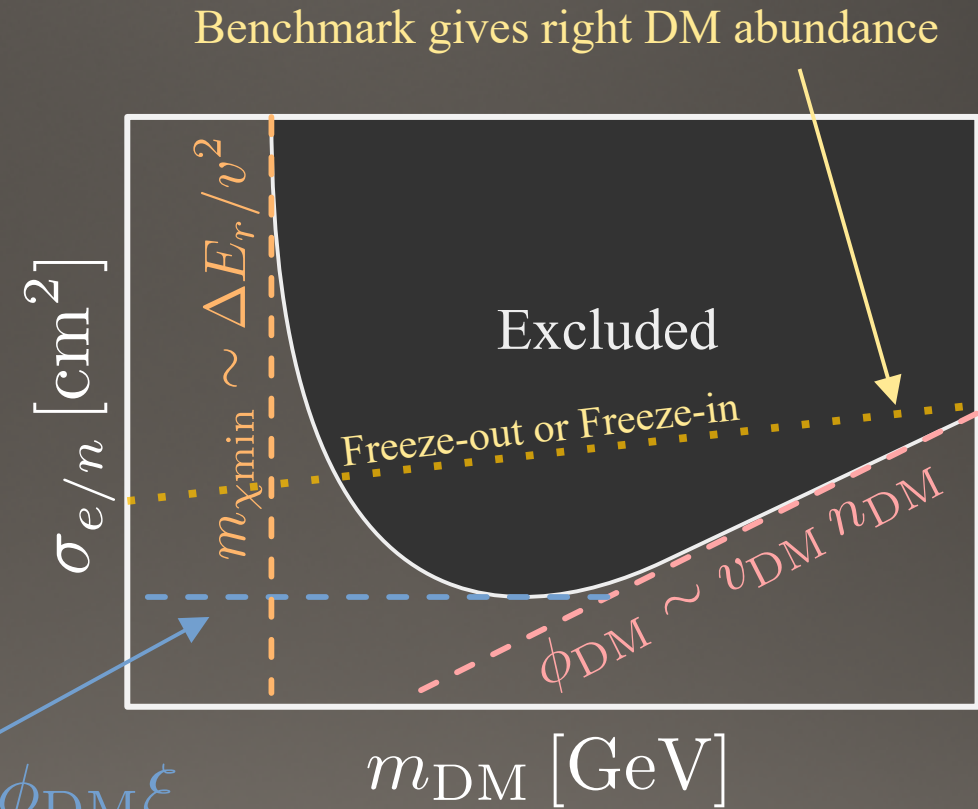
Benchmark gives right DM abundance

Excluded

Freeze-out or Freeze-in

$m_{\chi \rm min} \sim \Delta E_r / v^2$

$\sigma_{e/n}$ [cm$^2$]

$\phi_{\rm DM} \sim v_{\rm DM}\, n_{\rm DM}$

$\phi_{\rm DM}\mathcal{E}$

$m_{\rm DM}$ [GeV]